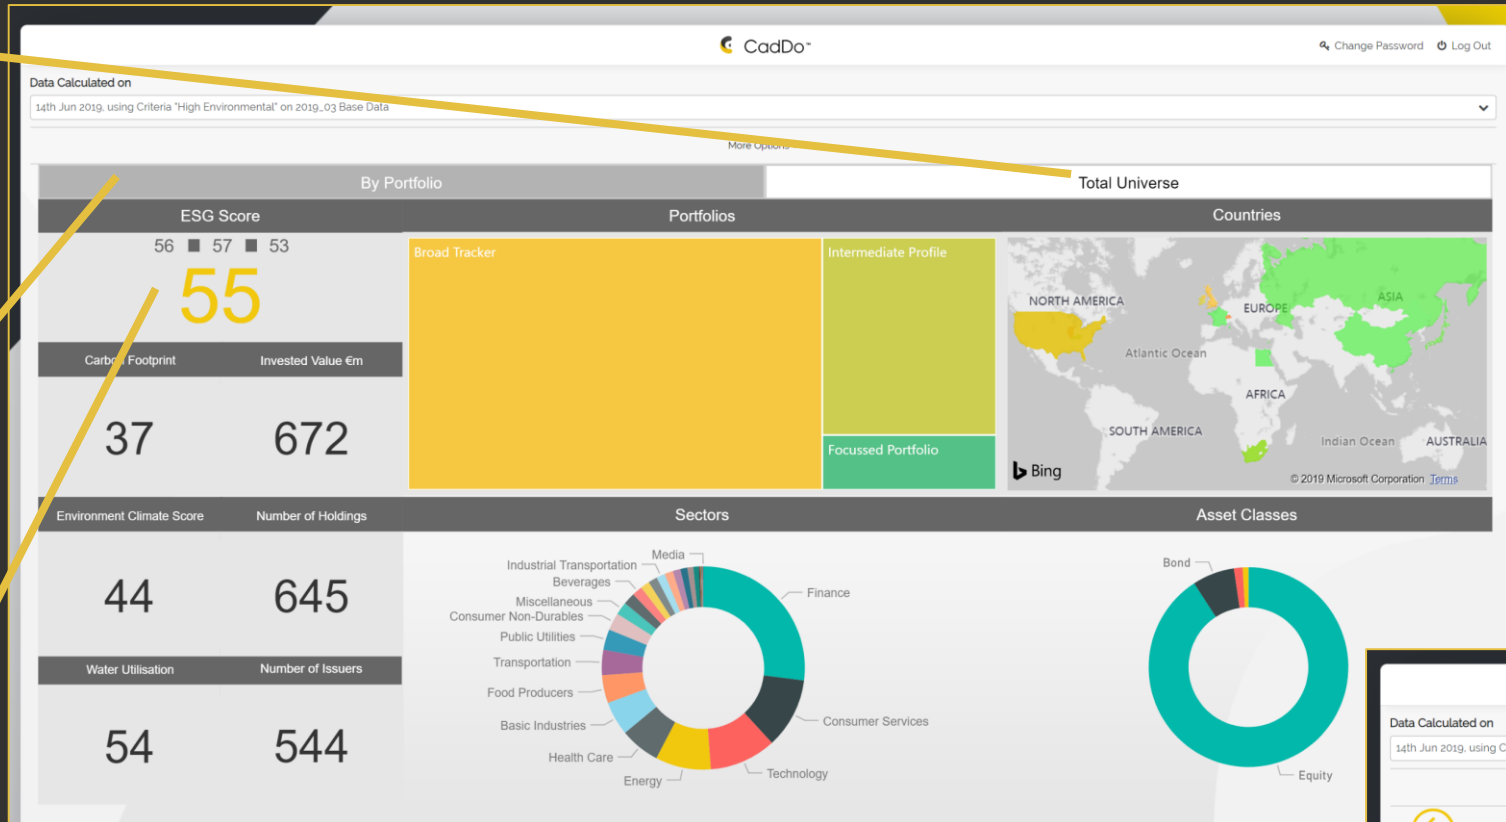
CadDo™

Change Password Log Out

Data Calculated on

14th Jun 2019, using Criteria "High Environmental" on 2019_03 Base Data

More Options

By Portfolio

Total Universe

ESG Score

56 57 53

55

Carbon Footprint

Invested Value €m

37

672

Portfolios

Broad Tracker

Intermediate Profile

Focussed Portfolio

Countries

NORTH AMERICA

EUROPE

ASIA

Atlantic Ocean

AFRICA

SOUTH AMERICA

Indian Ocean

AUSTRALIA

Bing

© 2019 Microsoft Corporation Terms

Environment Climate Score

Number of Holdings

44

645

Water Utilisation

Number of Issuers

54

544

Sectors

Media

Industrial Transportation

Beverages

Miscellaneous

Consumer Non-Durables

Public Utilities

Transportation

Food Producers

Basic Industries

Health Care

Energy

Technology

Consumer Services

Finance

Asset Classes

Bond

Equity

Data Calculated on

14th Jun 2019, using C